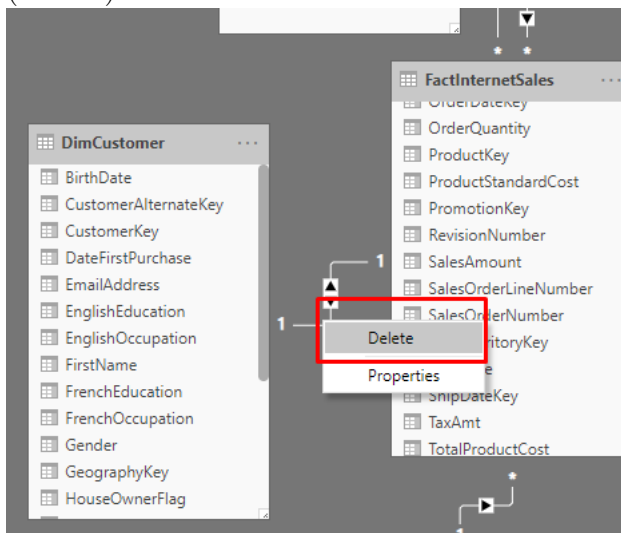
DimCustomer
BirthDate
CustomerAlternateKey
CustomerKey
DateFirstPurchase
EmailAddress
EnglishEducation
EnglishOccupation
FirstName
FrenchEducation
FrenchOccupation
Gender
GeographyKey
HouseOwnerFlag

FactInternetSales
OrderDateKey
OrderQuantity
ProductKey
ProductStandardCost
PromotionKey
RevisionNumber
SalesAmount
SalesOrderLineNumber
SalesOrderNumber
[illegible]ritoryKey
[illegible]e
ShipDateKey
TaxAmt
TotalProductCost

1
1
*
*
*

Delete
Properties